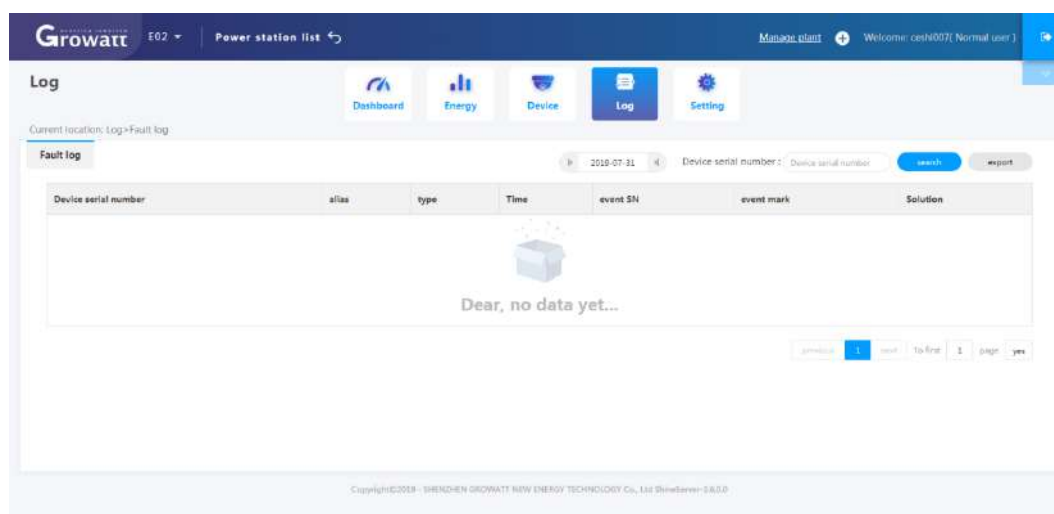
Growatt E02 ▾ Power station list

Manage plant Welcome: ceshi007( Normal user )

Log

Dashboard Energy Device Log Setting

Current location: Log>Fault log

Fault log

2018-07-31

Device serial number : Device serial number

search export

| Device serial number | alias | type | Time | event SN | event mark | Solution |
|---|---|---|---|---|---|---|

Dear, no data yet...

previous 1 next To first 1 page yes

Copyright©2018 - SHENZHEN GROWATT NEW ENERGY TECHNOLOGY Co., Ltd ShineServer-3.6.0.0